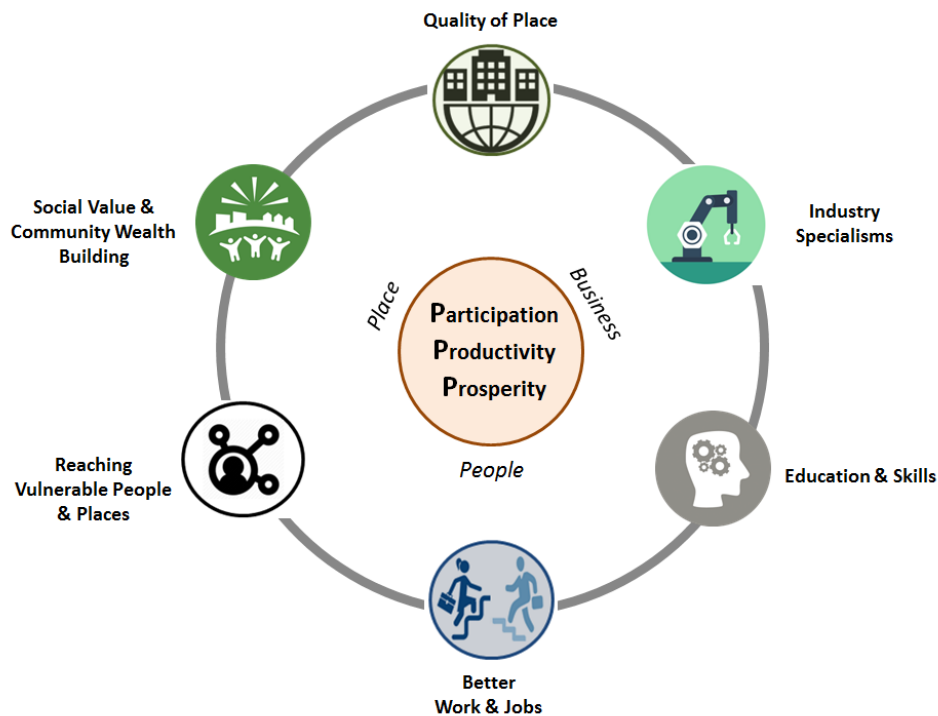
Quality of Place

Industry Specialisms

Education & Skills

Better Work & Jobs

Reaching Vulnerable People & Places

Social Value & Community Wealth Building

Place

Business

Participation
Productivity
Prosperity

People